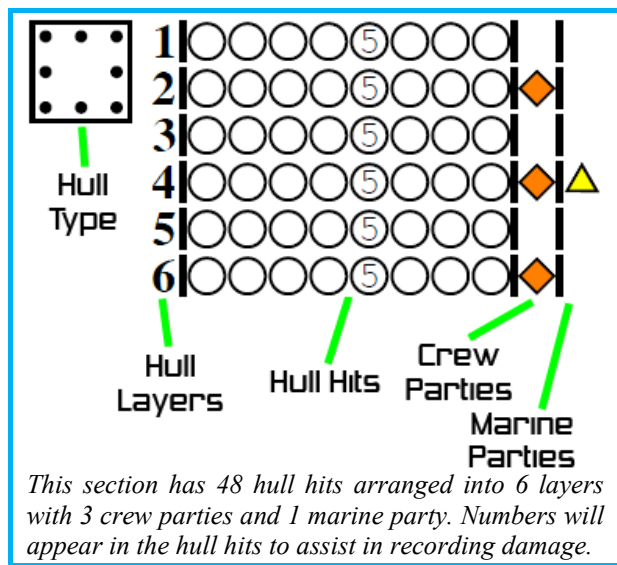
1 ○○○○5○○○
2 ○○○○5○○○
3 ○○○○5○○○
4 ○○○○5○○○
5 ○○○○5○○○
6 ○○○○5○○○

Hull Type

Hull Layers

Hull Hits

Crew Parties

Marine Parties

*This section has 48 hull hits arranged into 6 layers with 3 crew parties and 1 marine party. Numbers will appear in the hull hits to assist in recording damage.*